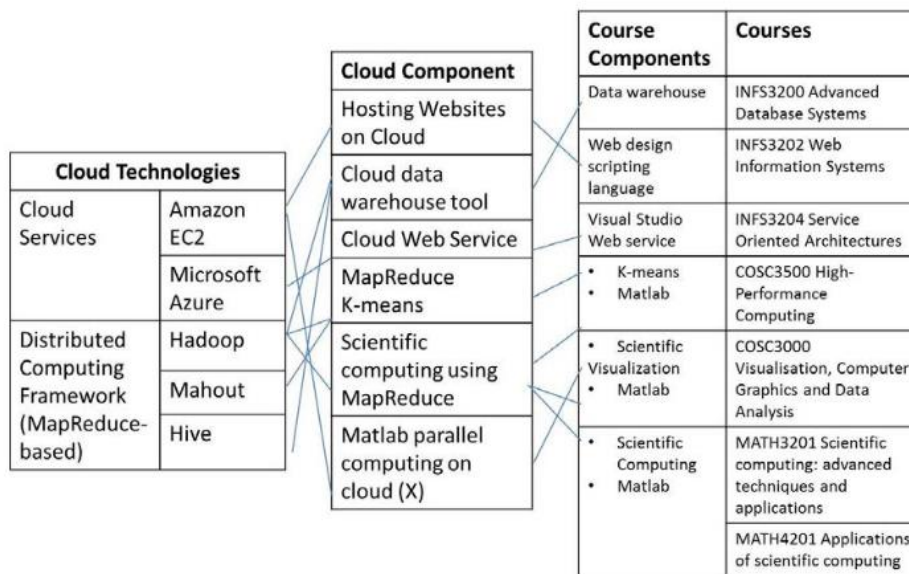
| Cloud Technologies | |
|---|---|
| Cloud Services | Amazon EC2 |
| | Microsoft Azure |
| Distributed Computing Framework (MapReduce-based) | Hadoop |
| | Mahout |
| | Hive |

| Cloud Component |
|---|
| Hosting Websites on Cloud |
| Cloud data warehouse tool |
| Cloud Web Service |
| MapReduce K-means |
| Scientific computing using MapReduce |
| Matlab parallel computing on cloud (X) |

| Course Components | Courses |
|---|---|
| Data warehouse | INFS3200 Advanced Database Systems |
| Web design scripting language | INFS3202 Web Information Systems |
| Visual Studio Web service | INFS3204 Service Oriented Architectures |
| • K-means • Matlab | COSC3500 High-Performance Computing |
| • Scientific Visualization • Matlab | COSC3000 Visualisation, Computer Graphics and Data Analysis |
| • Scientific Computing • Matlab | MATH3201 Scientific computing: advanced techniques and applications |
| | MATH4201 Applications of scientific computing |